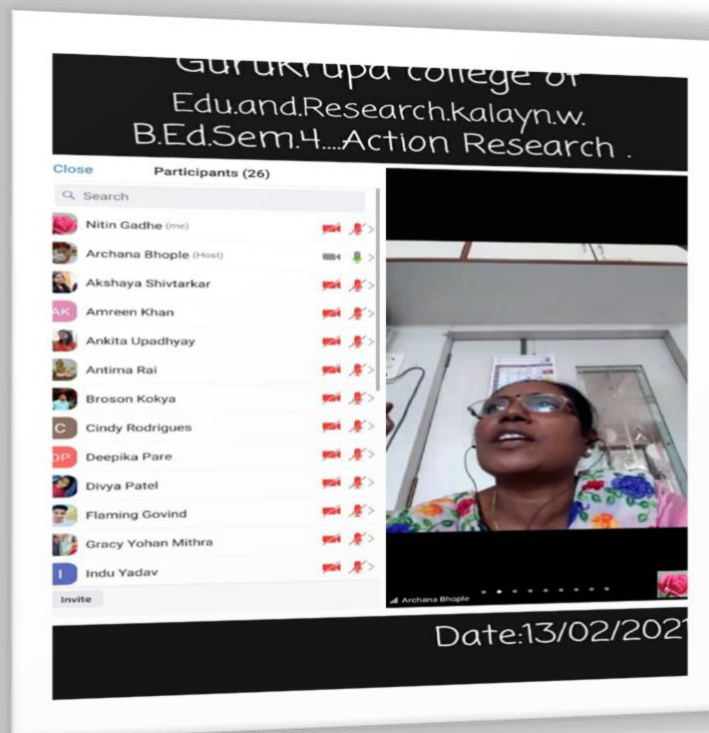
GuruKrupa college of
Edu.and.Research.kalayn.w.
B.Ed.Sem.4....Action Research .

Close
Participants (26)

Search

Nitin Gadhe (me)
Archana Bhople (Host)
Akshaya Shivtarkar
AK Amreen Khan
Ankita Upadhyay
Antima Rai
Broson Kokya
C Cindy Rodrigues
DP Deepika Pare
Divya Patel
Flaming Govind
Gracy Yohan Mithra
I Indu Yadav

Invite

Archana Bhople

Date:13/02/202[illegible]